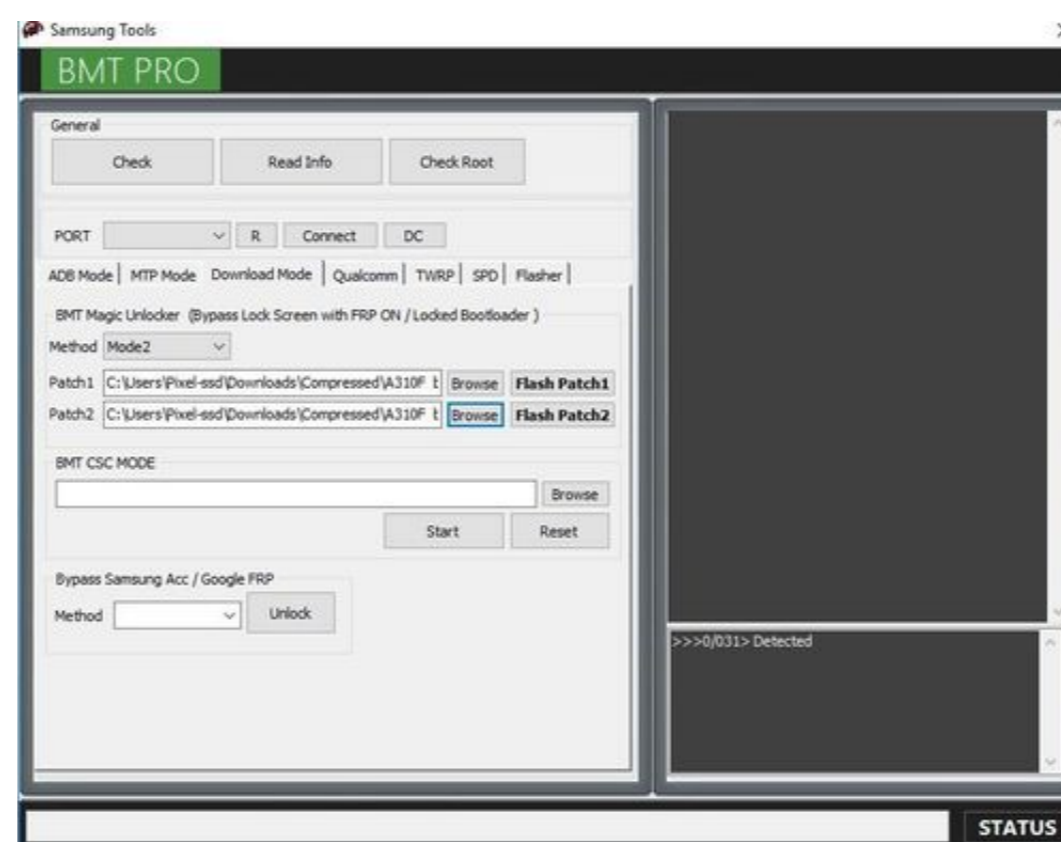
Samsung Tools

BMT PRO

General

Check

Read Info

Check Root

PORT

R

Connect

DC

ADB Mode | MTP Mode | Download Mode | Qualcomm | TWRP | SPD | Flasher |

BMT Magic Unlocker (Bypass Lock Screen with FRP ON / Locked Bootloader )

Method Mode2

Patch1 C:\Users\Pixel-ssd\Downloads\Compressed\A310F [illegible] Browse Flash Patch1

Patch2 C:\Users\Pixel-ssd\Downloads\Compressed\A310F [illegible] Browse Flash Patch2

BMT CSC MODE

Browse

Start

Reset

Bypass Samsung Acc / Google FRP

Method

Unlock

>>>0/031> Detected

STATUS